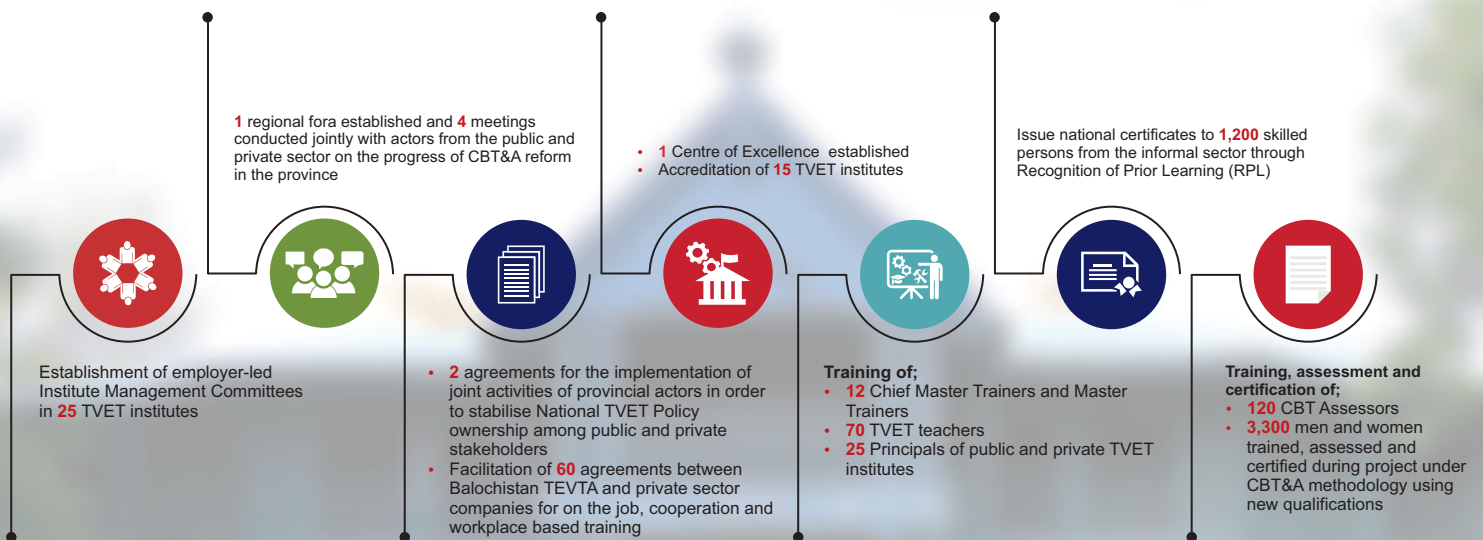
1 regional fora established and 4 meetings conducted jointly with actors from the public and private sector on the progress of CBT&A reform in the province

• 1 Centre of Excellence established
• Accreditation of 15 TVET institutes

Issue national certificates to 1,200 skilled persons from the informal sector through Recognition of Prior Learning (RPL)

Establishment of employer-led Institute Management Committees in 25 TVET institutes

• 2 agreements for the implementation of joint activities of provincial actors in order to stabilise National TVET Policy ownership among public and private stakeholders
• Facilitation of 60 agreements between Balochistan TEVTA and private sector companies for on the job, cooperation and workplace based training

Training of;
• 12 Chief Master Trainers and Master Trainers
• 70 TVET teachers
• 25 Principals of public and private TVET institutes

Training, assessment and certification of;
• 120 CBT Assessors
• 3,300 men and women trained, assessed and certified during project under CBT&A methodology using new qualifications